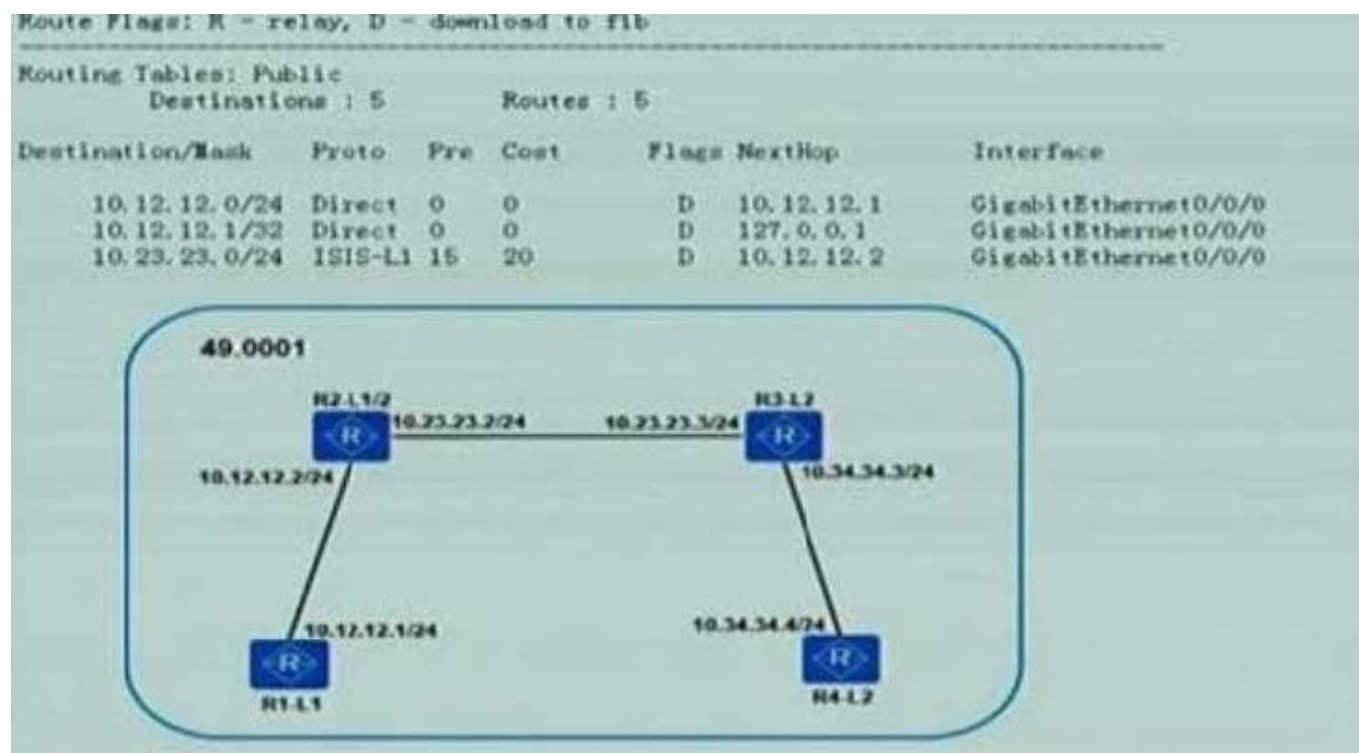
Route Flags: R - relay, D - download to fib
------------------------------------------------------------------------------
Routing Tables: Public
Destinations : 5 Routes : 5

| Destination/Mask | Proto | Pre | Cost | Flags | NextHop | Interface |
|---|---|---|---|---|---|---|
| 10.12.12.0/24 | Direct | 0 | 0 | D | 10.12.12.1 | GigabitEthernet0/0/0 |
| 10.12.12.1/32 | Direct | 0 | 0 | D | 127.0.0.1 | GigabitEthernet0/0/0 |
| 10.23.23.0/24 | ISIS-L1 | 15 | 20 | D | 10.12.12.2 | GigabitEthernet0/0/0 |

49.0001

R2-L1/2
10.23.23.2/24
10.23.23.3/24
R3-L2
10.12.12.2/24
10.34.34.3/24
10.12.12.1/24
10.34.34.4/24
R1-L1
R4-L2